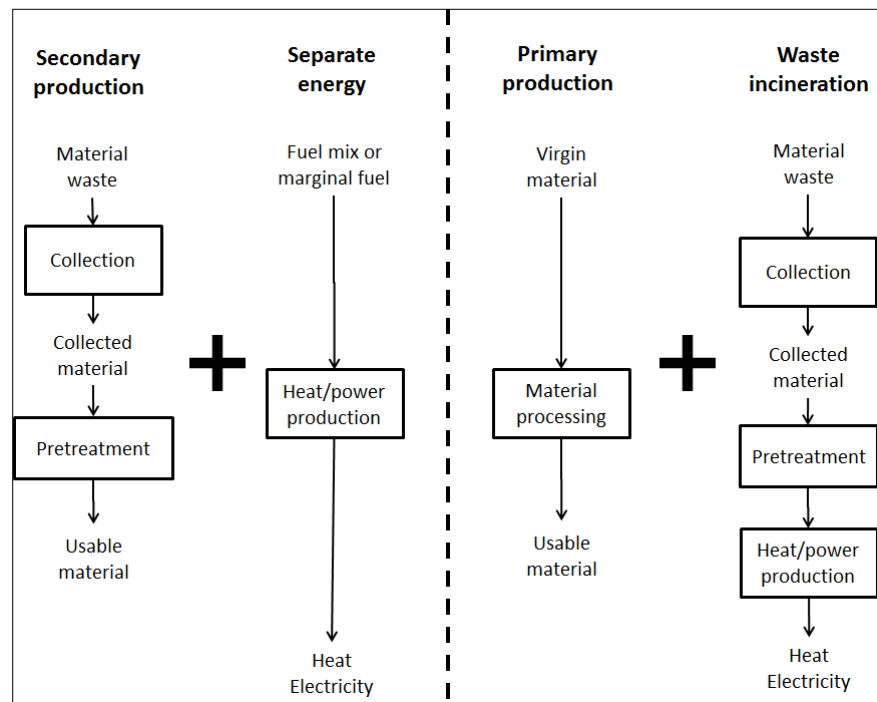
Secondary production

Material waste

Collection

Collected material

Pretreatment

Usable material

Separate energy

Fuel mix or marginal fuel

Heat/power production

Heat
Electricity

Primary production

Virgin material

Material processing

Usable material

Waste incineration

Material waste

Collection

Collected material

Pretreatment

Heat/power production

Heat
Electricity